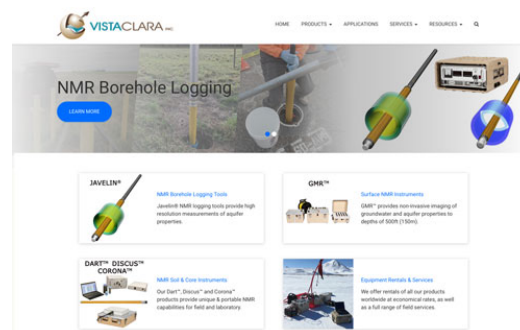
VISTACLARA INC.

HOME PRODUCTS APPLICATIONS SERVICES RESOURCES

NMR Borehole Logging

LEARN MORE

JAVELIN®

NMR Borehole Logging Tools

Javelin® NMR logging tools provide high resolution measurements of aquifer properties.

GMR™

Surface NMR Instruments

GMR™ provides non-invasive imaging of groundwater and aquifer properties to depths of 500ft (150m).

DART™ DISCUS™ CORONA™

NMR Soil & Core Instruments

Our Dart™, Discus™ and Corona™ products provide unique & portable NMR capabilities for field and laboratory.

Equipment Rentals & Services

We offer rentals of all our products worldwide at economical rates, as well as a full range of field services.